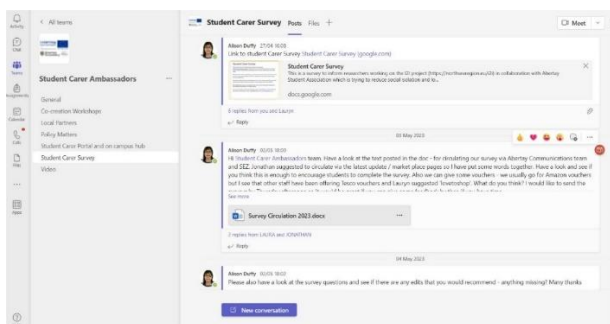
Activity

Chat

Teams

Assignments

Calendar

Calls

Files

Apps

< All teams

Student Carer Ambassadors ...

General

Co-creation Workshop

Local Partners

Policy Matters

Student Carer Portal and on campus hub

Student Carer Survey

Video

Student Carer Survey Posts Files +

Meet

Alison Duffy 27/04 16:09
Link to student Carer Survey Student Carer Survey (google.com)

Student Carer Survey
This is a survey to inform researchers working on the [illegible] project (https://northseasogeneu.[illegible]) in collaboration with Abertay Student Association which is trying to reduce social isolation and to...

docs.google.com

6 replies from you and Lauryn

Reply

03 May 2023

Alison Duffy 03/05 18:03
Hi Student Carer Ambassadors team. Have a look at the text posted in the doc - for circulating our survey via Abertay Communications team and SEZ. Jonathan suggested to circulate via the latest update / market place pages so I have put some words together. Have a look and see if you think this is enough to encourage students to complete the survey. Also we can give some vouchers - we usually go for Amazon vouchers but I see that other staff have been offering Tesco vouchers and Lauryn suggested 'lovetoshop'. What do you think? I would like to send the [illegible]

See more

Survey Circulation 2023.docx

2 replies from LAURA and JONATHAN

Reply

04 May 2023

Alison Duffy 05/05 16:03
Please also have a look at the survey questions and see if there are any edits that you would recommend - anything missing? Many thanks

New conversation